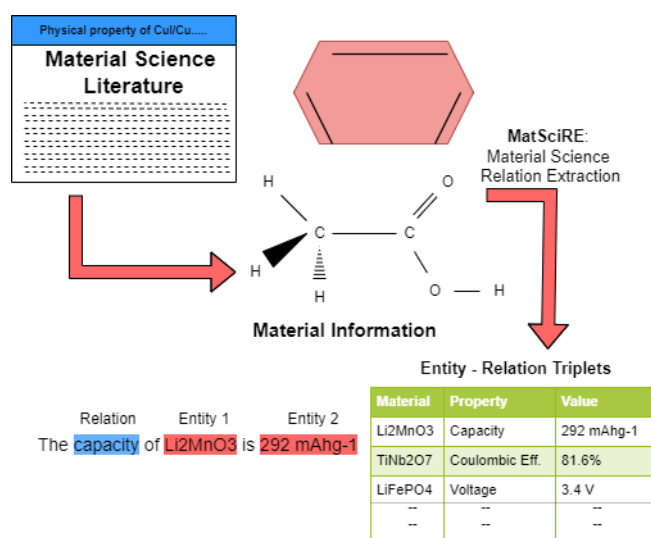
Physical property of CuI/Cu.....

Material Science Literature

MatSciRE: Material Science Relation Extraction

H

H

C

C

O

H

O — H

Material Information

Entity - Relation Triplets

| Material | Property | Value |
|---|---|---|
| Li2MnO3 | Capacity | 292 mAhg-1 |
| TiNb2O7 | Coulombic Eff. | 81.6% |
| LiFePO4 | Voltage | 3.4 V |
| -- | -- | -- |
| -- | -- | -- |

Relation Entity 1 Entity 2

The capacity of Li2MnO3 is 292 mAhg-1